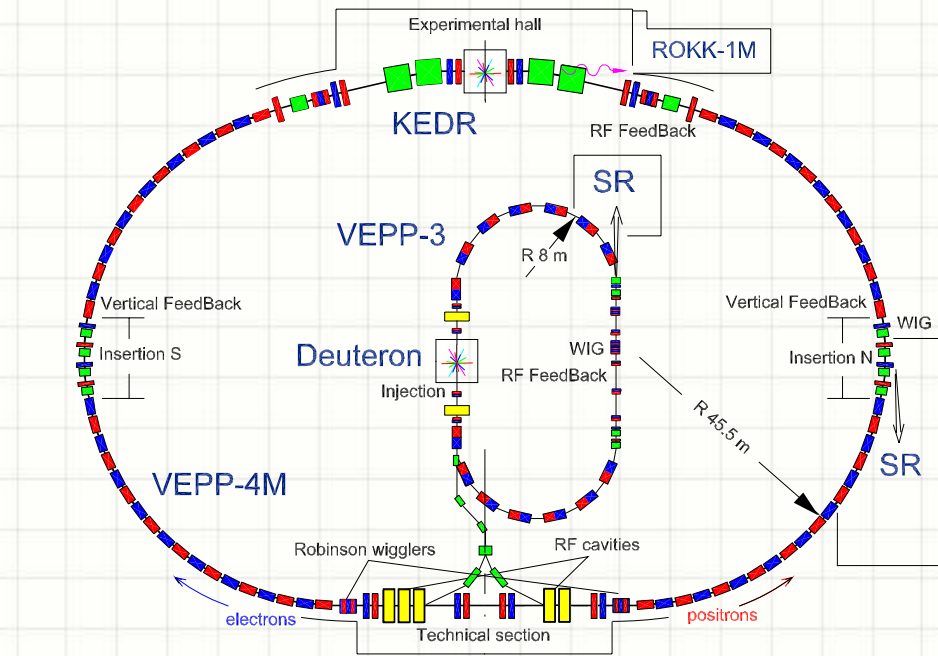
Experimental hall

ROKK-1M

KEDR

RF FeedBack

SR

VEPP-3

R 8 m

Vertical FeedBack

Insertion S

Vertical FeedBack

WIG

Insertion N

Deuteron

WIG

RF FeedBack

Injection

R 45.5 m

SR

VEPP-4M

Robinson wigglers

RF cavities

electrons

positrons

Technical section